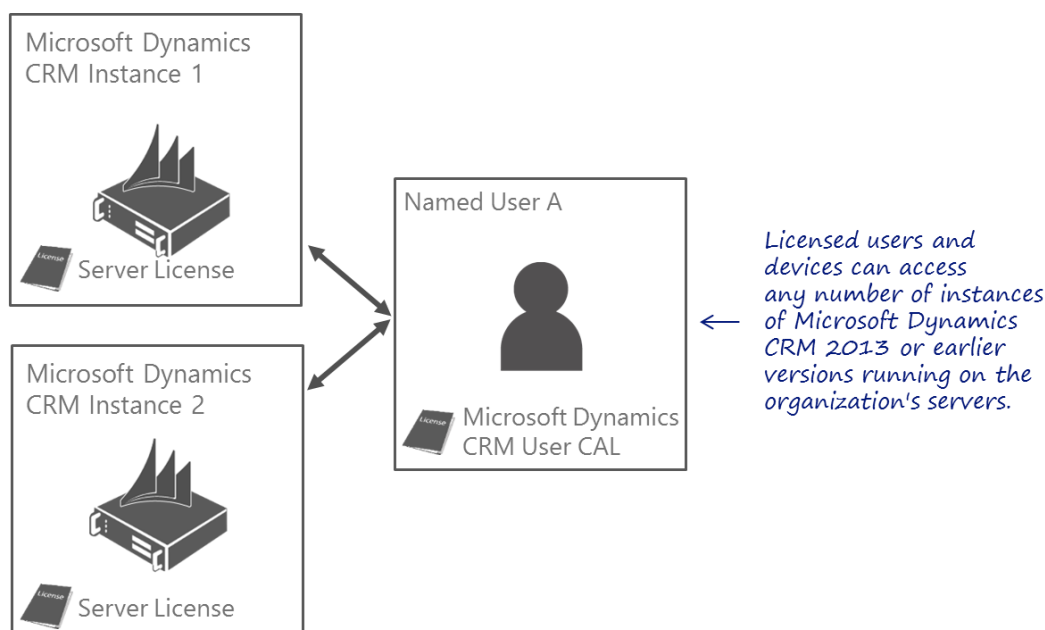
Microsoft Dynamics CRM Instance 1

License
Server License

Microsoft Dynamics CRM Instance 2

License
Server License

Named User A

License
Microsoft Dynamics CRM User CAL

Licensed users and devices can access any number of instances of Microsoft Dynamics CRM 2013 or earlier versions running on the organization's servers.